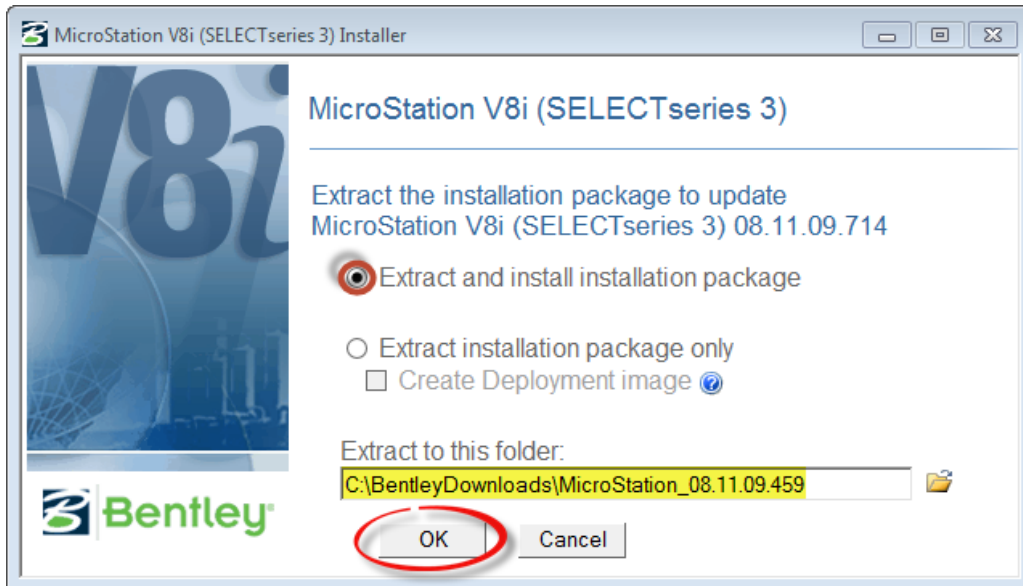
MicroStation V8i (SELECTseries 3) Installer

V8i

MicroStation V8i (SELECTseries 3)

Extract the installation package to update MicroStation V8i (SELECTseries 3) 08.11.09.714

Extract and install installation package

Extract installation package only

Create Deployment image

Extract to this folder:

C:\BentleyDownloads\MicroStation_08.11.09.459

Bentley

OK

Cancel